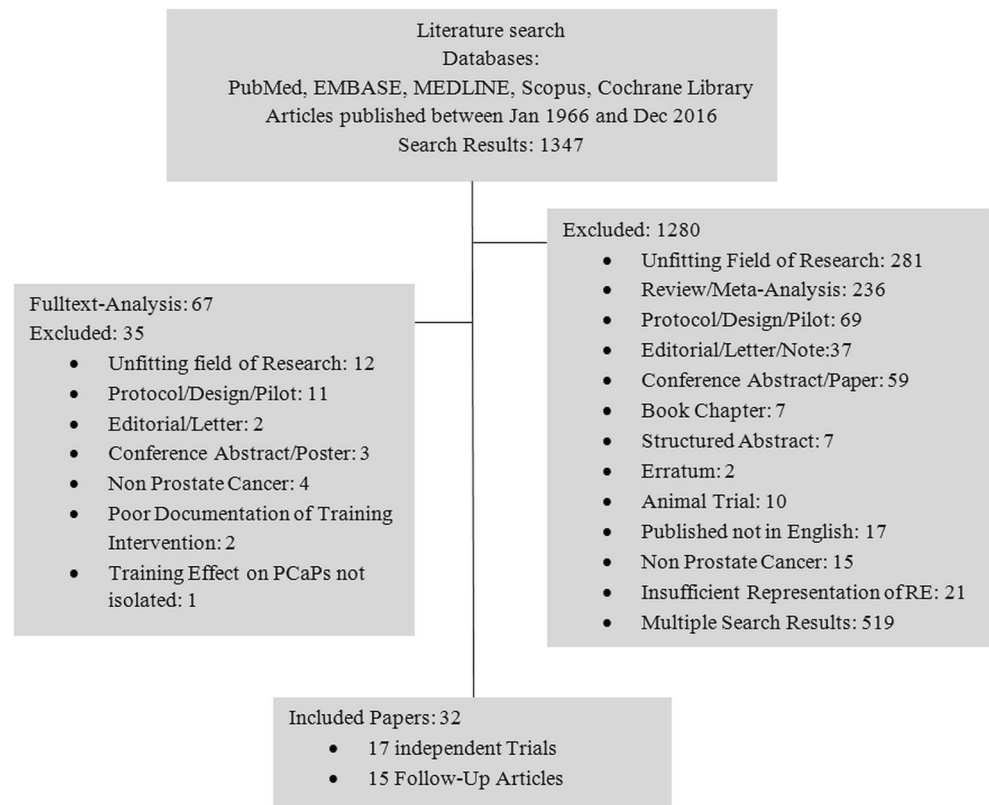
Literature search
Databases:
PubMed, EMBASE, MEDLINE, Scopus, Cochrane Library
Articles published between Jan 1966 and Dec 2016
Search Results: 1347

Excluded: 1280
- Unfitting Field of Research: 281
- Review/Meta-Analysis: 236
- Protocol/Design/Pilot: 69
- Editorial/Letter/Note:37
- Conference Abstract/Paper: 59
- Book Chapter: 7
- Structured Abstract: 7
- Erratum: 2
- Animal Trial: 10
- Published not in English: 17
- Non Prostate Cancer: 15
- Insufficient Representation of RE: 21
- Multiple Search Results: 519

Fulltext-Analysis: 67
Excluded: 35
- Unfitting field of Research: 12
- Protocol/Design/Pilot: 11
- Editorial/Letter: 2
- Conference Abstract/Poster: 3
- Non Prostate Cancer: 4
- Poor Documentation of Training Intervention: 2
- Training Effect on PCaPs not isolated: 1

Included Papers: 32
- 17 independent Trials
- 15 Follow-Up Articles